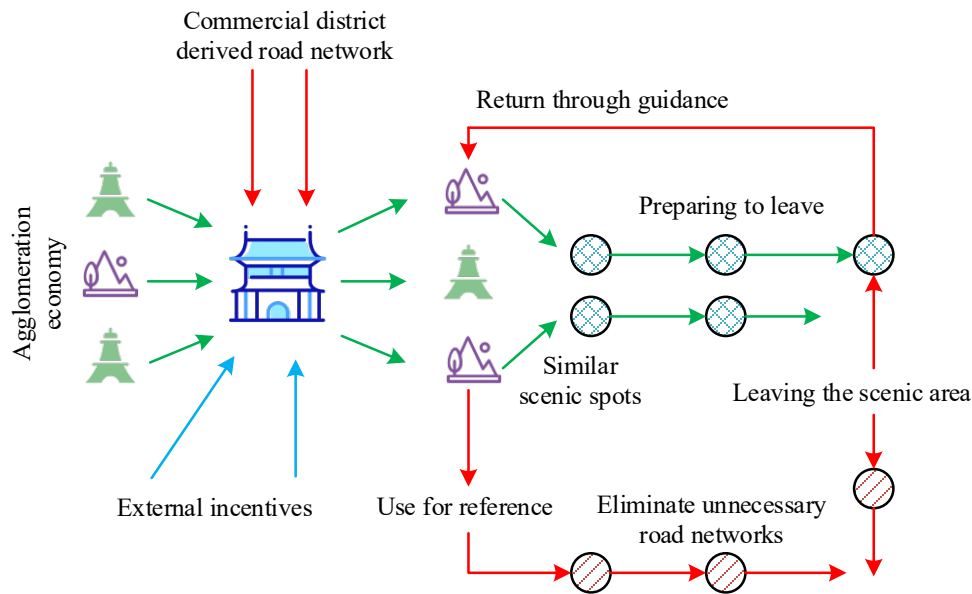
Commercial district derived road network

Return through guidance

Agglomeration economy

Preparing to leave

Similar scenic spots

Leaving the scenic area

External incentives

Use for reference

Eliminate unnecessary road networks